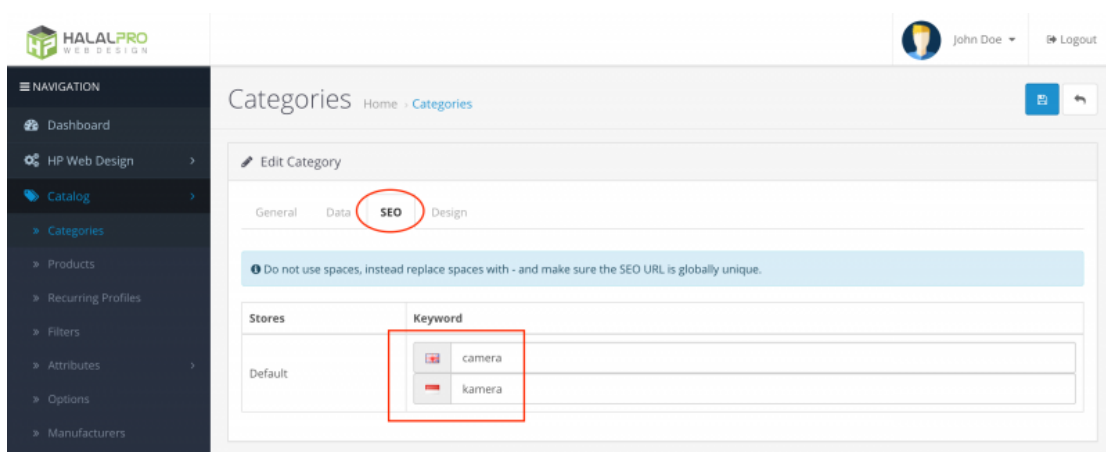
HALALPRO
WEB DESIGN

John Doe
Logout

≡ NAVIGATION
Dashboard
HP Web Design
Catalog
» Categories
» Products
» Recurring Profiles
» Filters
» Attributes
» Options
» Manufacturers

Categories Home › Categories

Edit Category

General Data SEO Design

Do not use spaces, instead replace spaces with - and make sure the SEO URL is globally unique.

| Stores | Keyword |
|---|---|
| Default | camera<br>kamera |